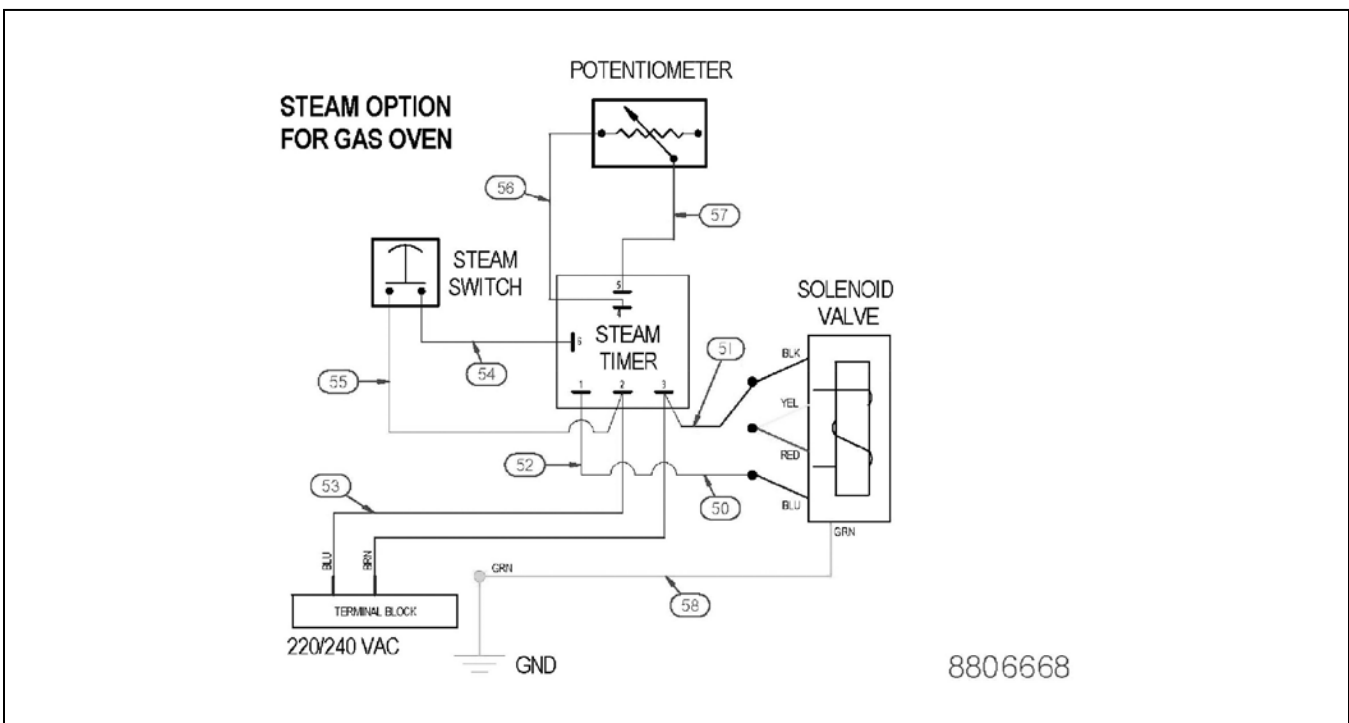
POTENTIOMETER

STEAM OPTION
FOR GAS OVEN

56

57

STEAM
SWITCH

5
4

SOLENOID
VALVE

6

STEAM
TIMER

51

BLK

55

54

1 2 3

YEL

52

RED

53

50

BLU

GRN

BLU

BRN

GRN

58

TERMINAL BLOCK

220/240 VAC

GND

8806668